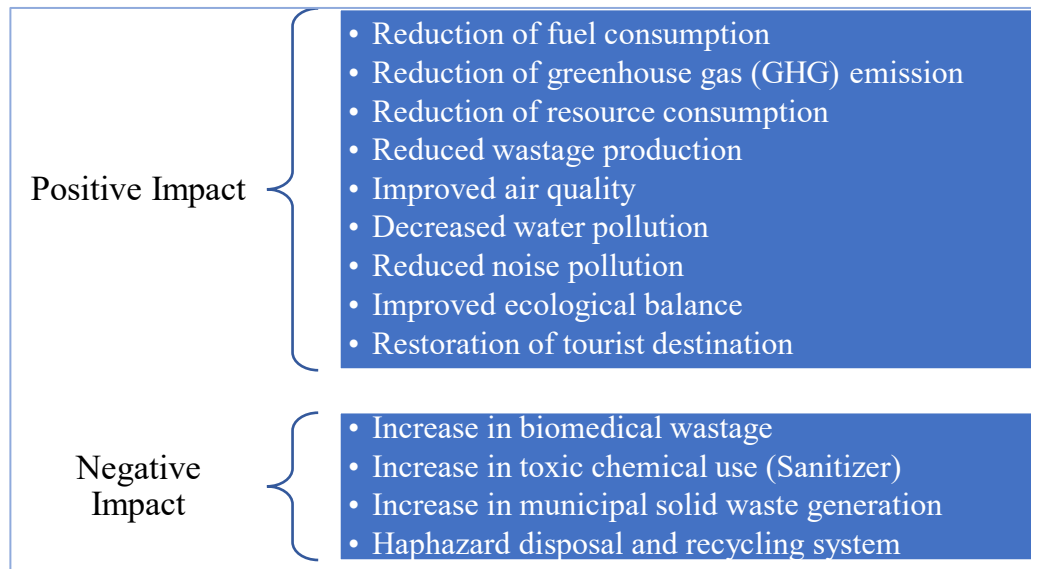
Positive Impact

- Reduction of fuel consumption
- Reduction of greenhouse gas (GHG) emission
- Reduction of resource consumption
- Reduced wastage production
- Improved air quality
- Decreased water pollution
- Reduced noise pollution
- Improved ecological balance
- Restoration of tourist destination

Negative Impact

- Increase in biomedical wastage
- Increase in toxic chemical use (Sanitizer)
- Increase in municipal solid waste generation
- Haphazard disposal and recycling system